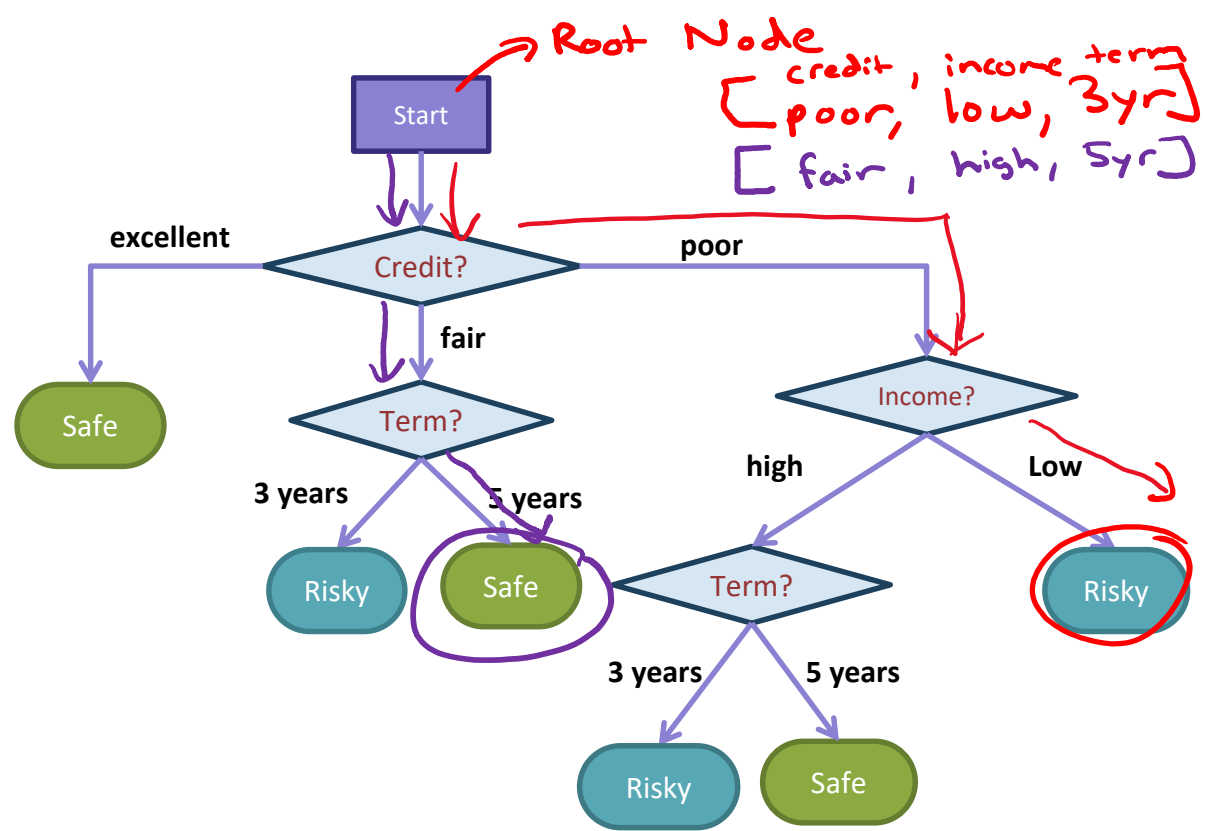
Root Node

credit, income, term
[poor, low, 3yr]
[fair, high, 5yr]

Start

excellent

Credit?

poor

fair

Safe

Term?

Income?

3 years

5 years

high

Low

Risky

Safe

Term?

Risky

3 years

5 years

Risky

Safe